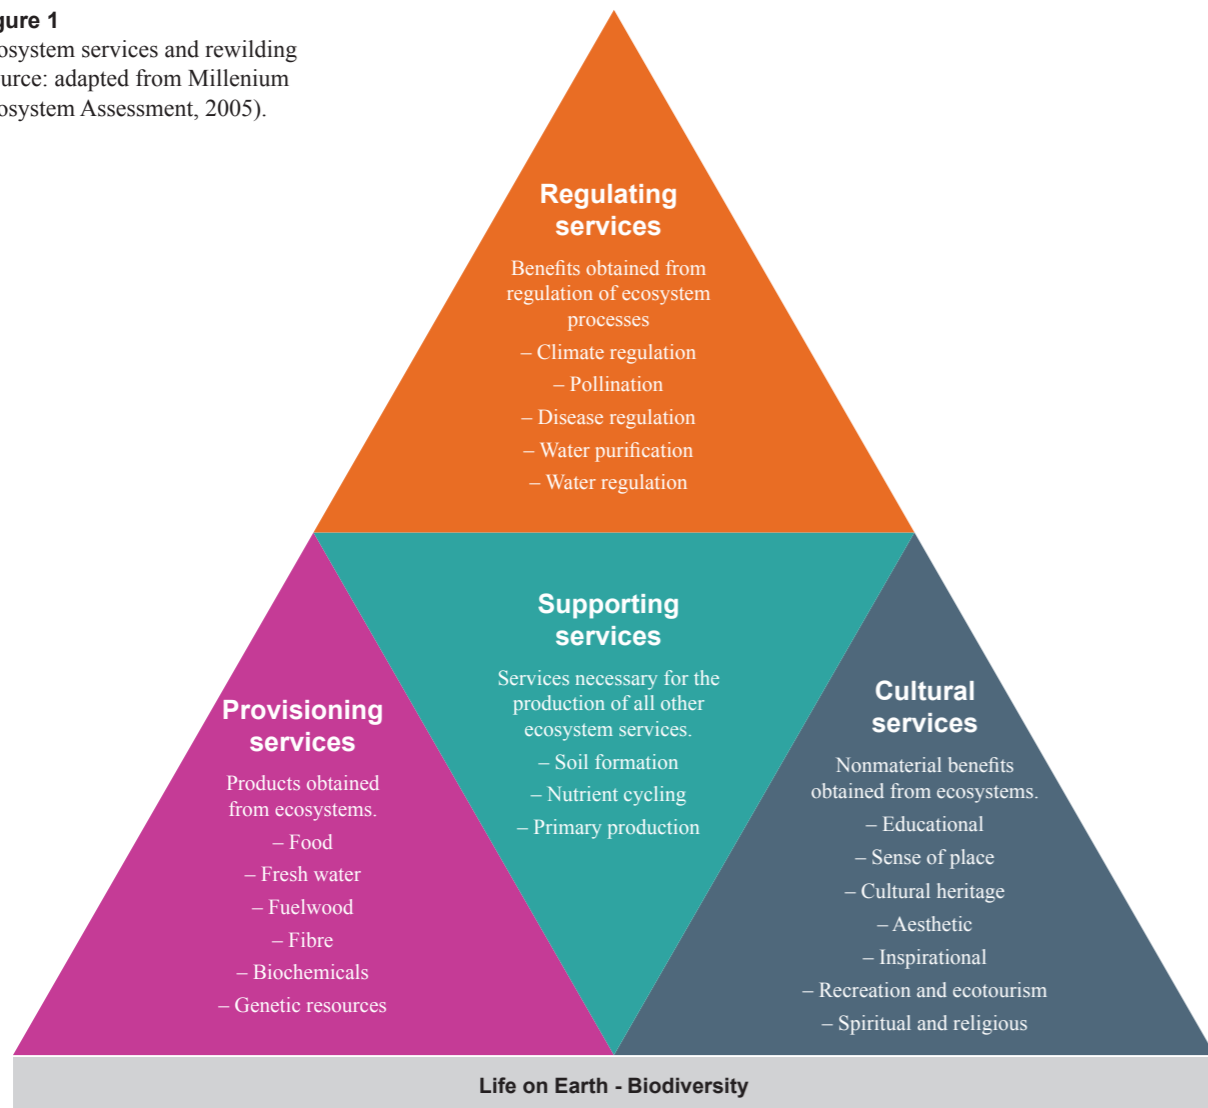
gure 1
osystem services and rewilding
urce: adapted from Millenium
osystem Assessment, 2005).

Regulating services

Benefits obtained from regulation of ecosystem processes

– Climate regulation
– Pollination
– Disease regulation
– Water purification
– Water regulation

Provisioning services

Products obtained from ecosystems.

– Food
– Fresh water
– Fuelwood
– Fibre
– Biochemicals
– Genetic resources

Supporting services

Services necessary for the production of all other ecosystem services.

– Soil formation
– Nutrient cycling
– Primary production

Cultural services

Nonmaterial benefits obtained from ecosystems.

– Educational
– Sense of place
– Cultural heritage
– Aesthetic
– Inspirational
– Recreation and ecotourism
– Spiritual and religious

Life on Earth - Biodiversity